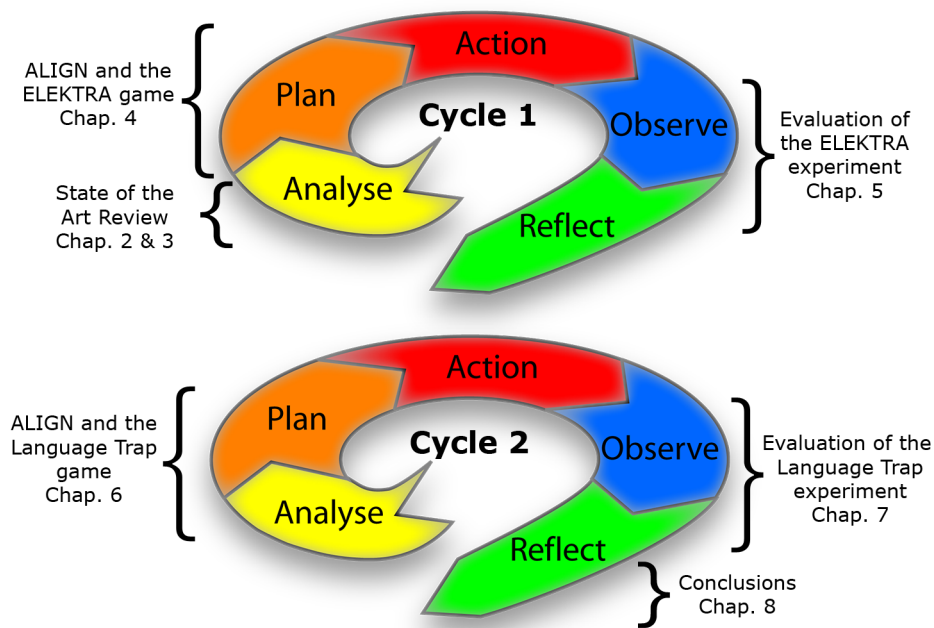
ALIGN and the ELEKTRA game Chap. 4

State of the Art Review Chap. 2 & 3

Action

Plan

Cycle 1

Observe

Analyse

Reflect

Evaluation of the ELEKTRA experiment Chap. 5

ALIGN and the Language Trap game Chap. 6

Action

Plan

Cycle 2

Observe

Analyse

Reflect

Evaluation of the Language Trap experiment Chap. 7

Conclusions Chap. 8